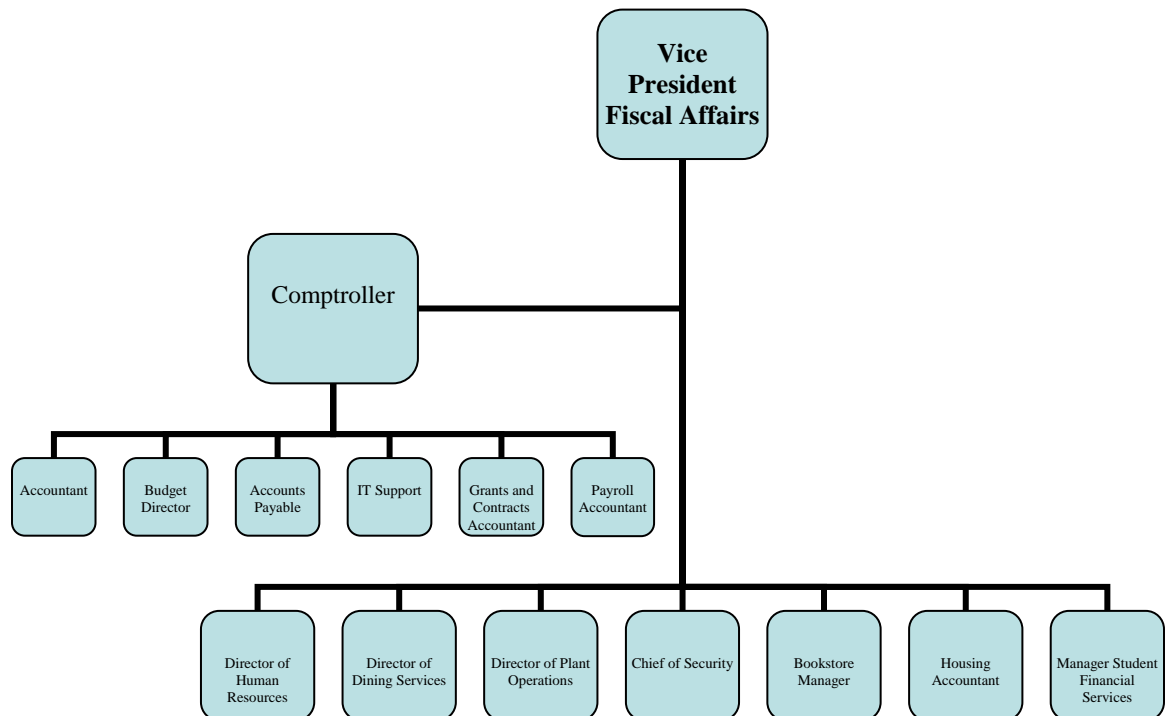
Vice President Fiscal Affairs

Comptroller

Accountant

Budget Director

Accounts Payable

IT Support

Grants and Contracts Accountant

Payroll Accountant

Director of Human Resources

Director of Dining Services

Director of Plant Operations

Chief of Security

Bookstore Manager

Housing Accountant

Manager Student Financial Services